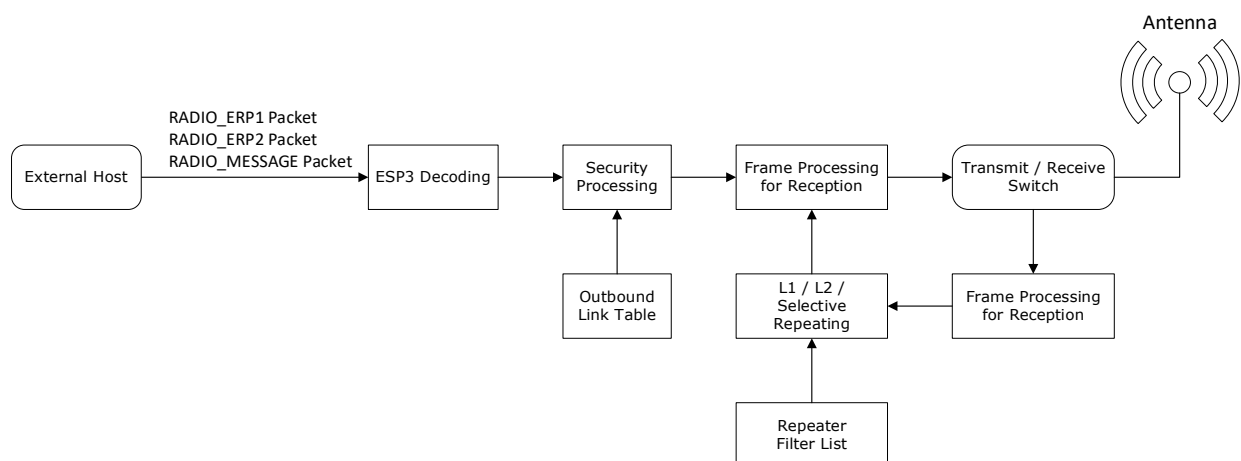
Antenna

RADIO_ERP1 Packet
RADIO_ERP2 Packet
RADIO_MESSAGE Packet

External Host

ESP3 Decoding

Security Processing

Frame Processing for Reception

Transmit / Receive Switch

Outbound Link Table

L1 / L2 / Selective Repeating

Frame Processing for Reception

Repeater Filter List